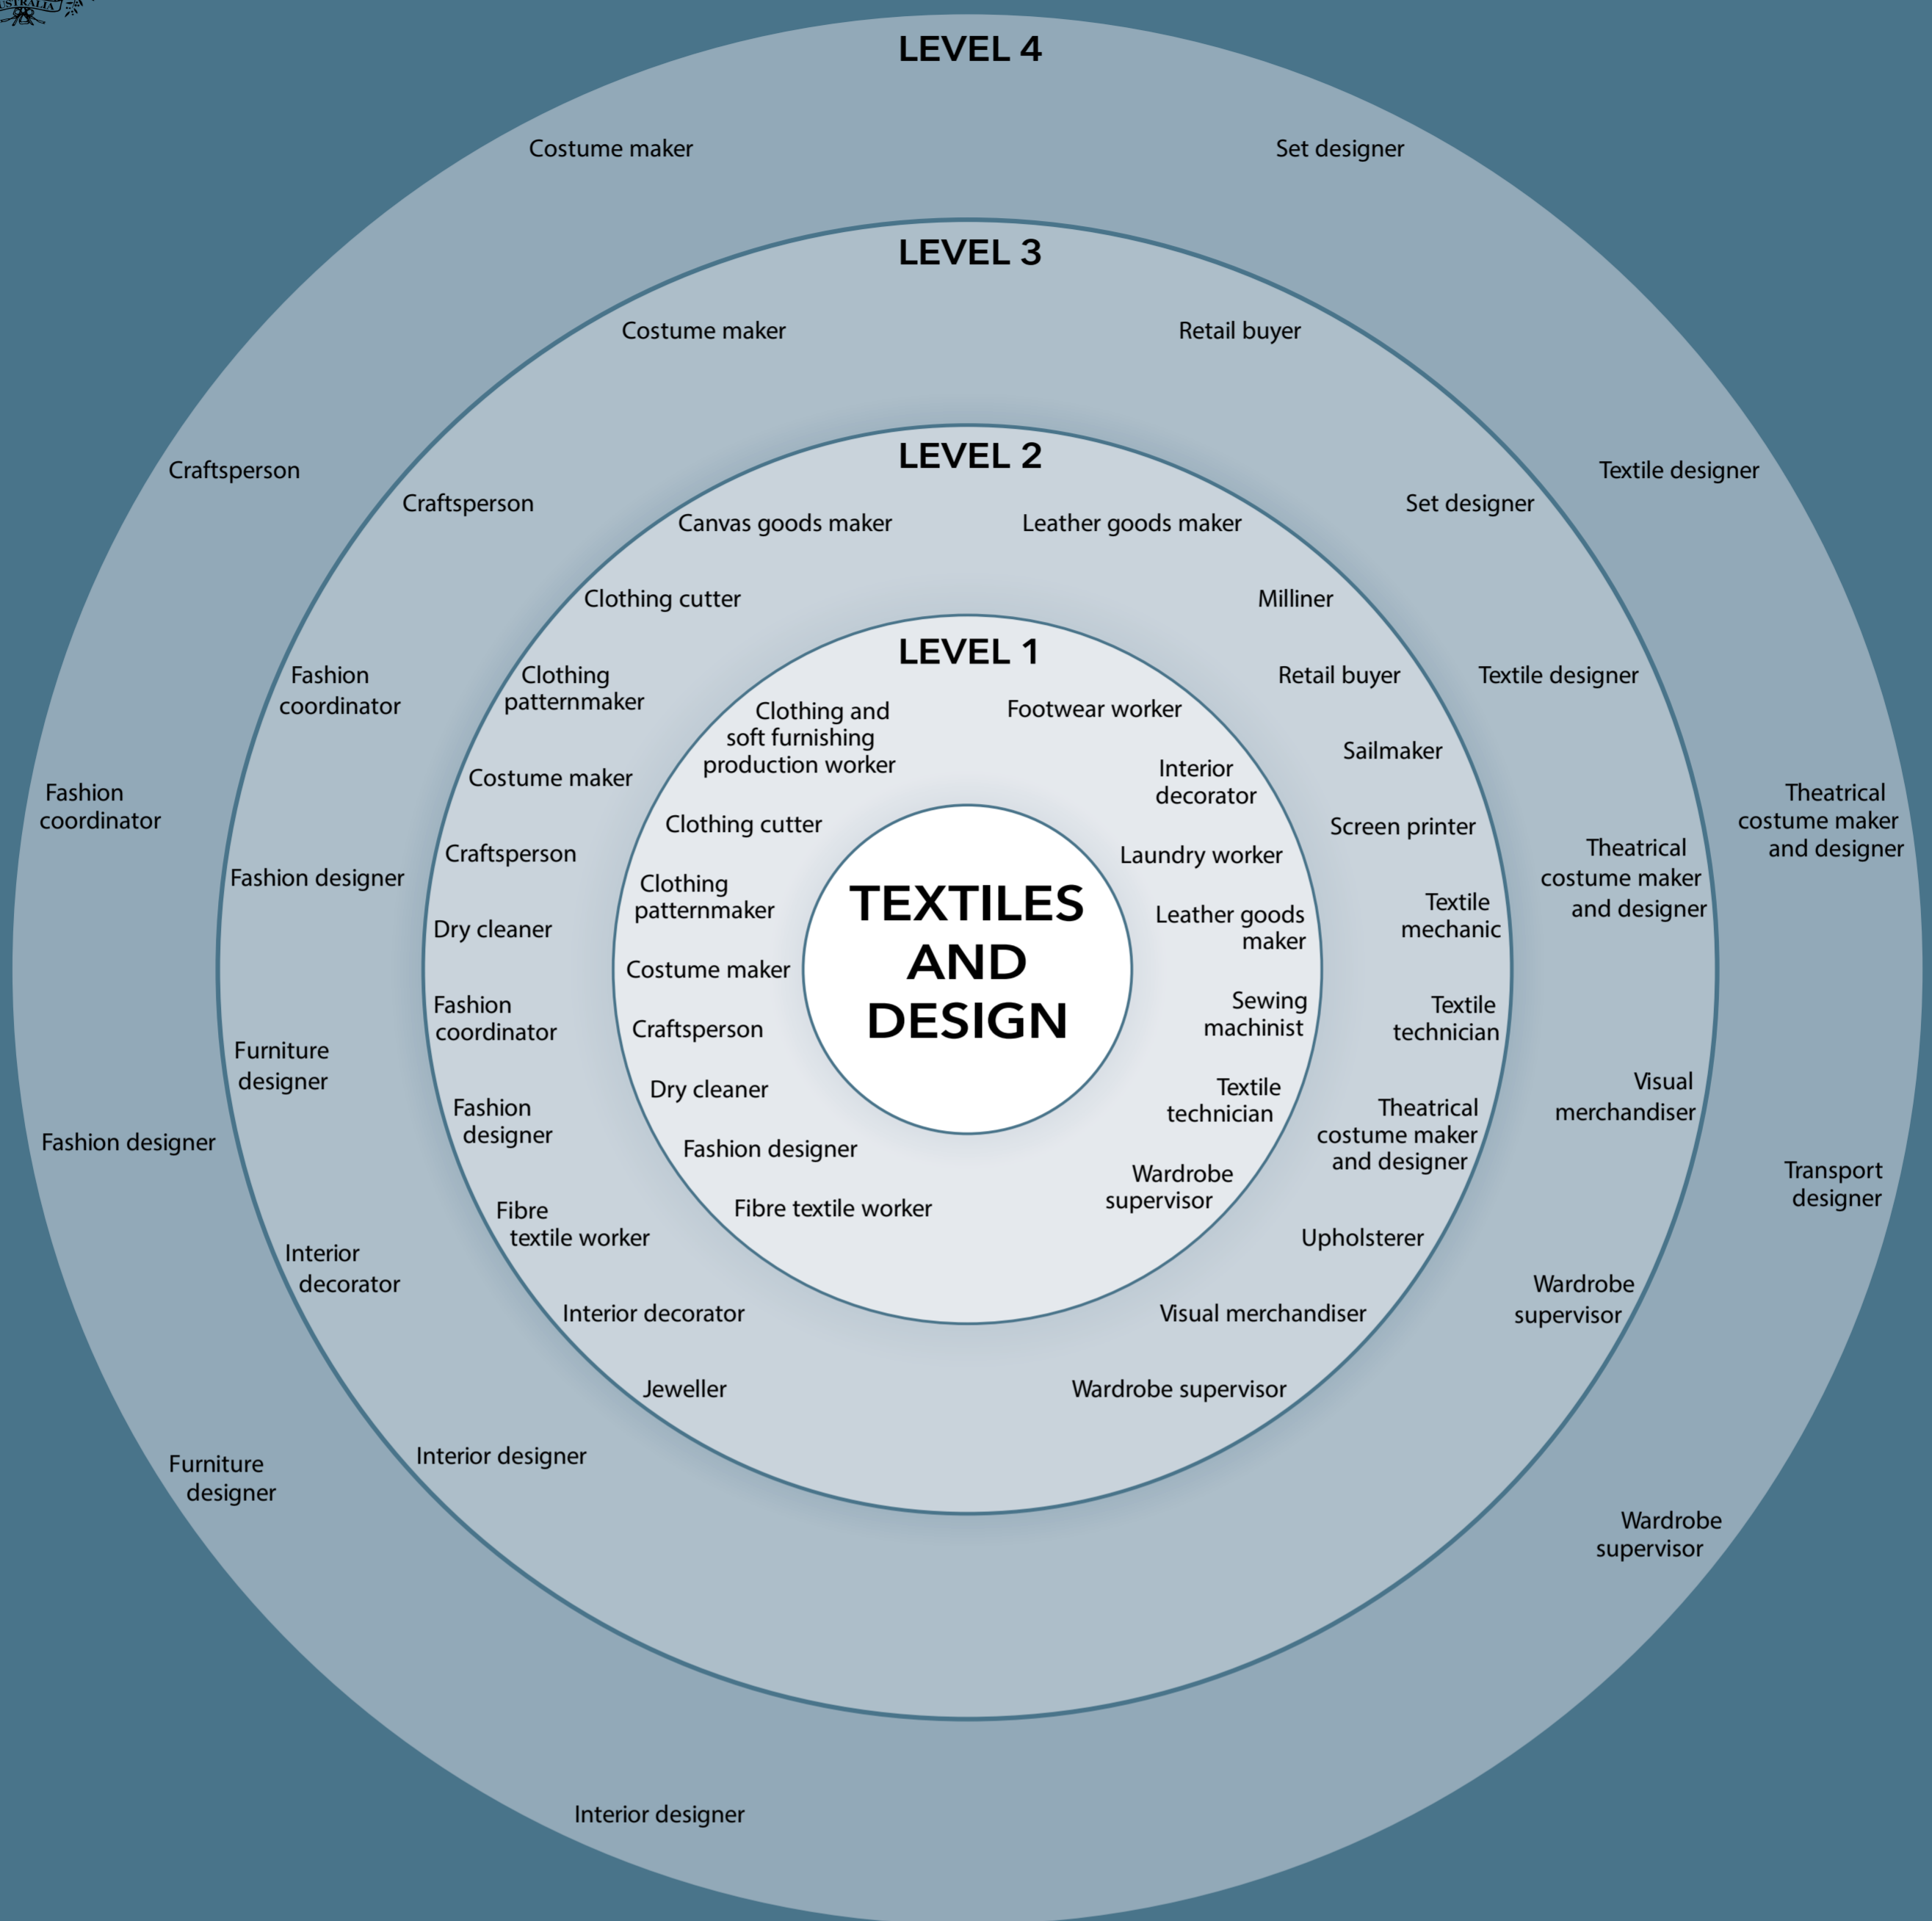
LEVEL 4

Costume maker

Set designer

Craftsperson

Textile designer

Fashion coordinator

Theatrical costume maker and designer

Fashion designer

Transport designer

Furniture designer

Wardrobe supervisor

Interior designer

LEVEL 3

Costume maker

Retail buyer

Craftsperson

Set designer

Fashion coordinator

Textile designer

Fashion designer

Theatrical costume maker and designer

Furniture designer

Visual merchandiser

Interior decorator

Wardrobe supervisor

Interior designer

LEVEL 2

Canvas goods maker

Leather goods maker

Clothing cutter

Milliner

Clothing patternmaker

Retail buyer

Costume maker

Sailmaker

Craftsperson

Screen printer

Dry cleaner

Textile mechanic

Fashion coordinator

Textile technician

Fashion designer

Theatrical costume maker and designer

Fibre textile worker

Upholsterer

Interior decorator

Visual merchandiser

Jeweller

Wardrobe supervisor

LEVEL 1

Clothing and soft furnishing production worker

Footwear worker

Interior decorator

Clothing cutter

Laundry worker

Clothing patternmaker

Leather goods maker

Costume maker

Sewing machinist

Craftsperson

Textile technician

Dry cleaner

Fashion designer

Wardrobe supervisor

Fibre textile worker

TEXTILES AND DESIGN